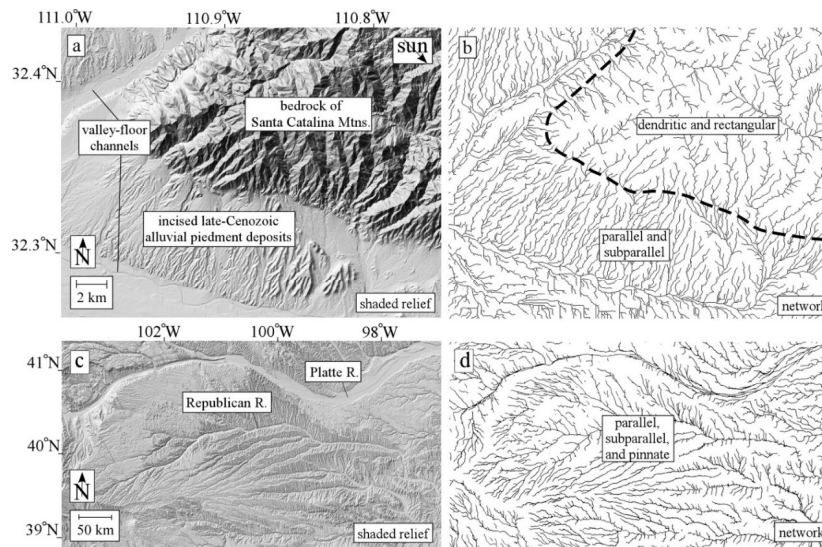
111.0°W 110.9°W 110.8°W

a

sun

32.4°N

bedrock of Santa Catalina Mtns.

valley-floor channels

incised late-Cenozoic alluvial piedment deposits

32.3°N

N

2 km

shaded relief

b

dendritic and rectangular

parallel and subparallel

network

102°W 100°W 98°W

c

41°N

Platte R.

Republican R.

40°N

N

50 km

39°N

shaded relief

d

parallel, subparallel, and pinnate

network